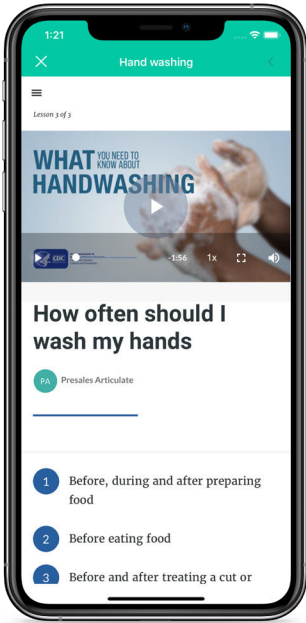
1:21

Hand washing

Lesson 3 of 3

WHAT YOU NEED TO KNOW ABOUT HANDWASHING

CDC

-1:56 1x

How often should I wash my hands

PA Presales Articulate

1 Before, during and after preparing food

2 Before eating food

3 Before and after treating a cut or